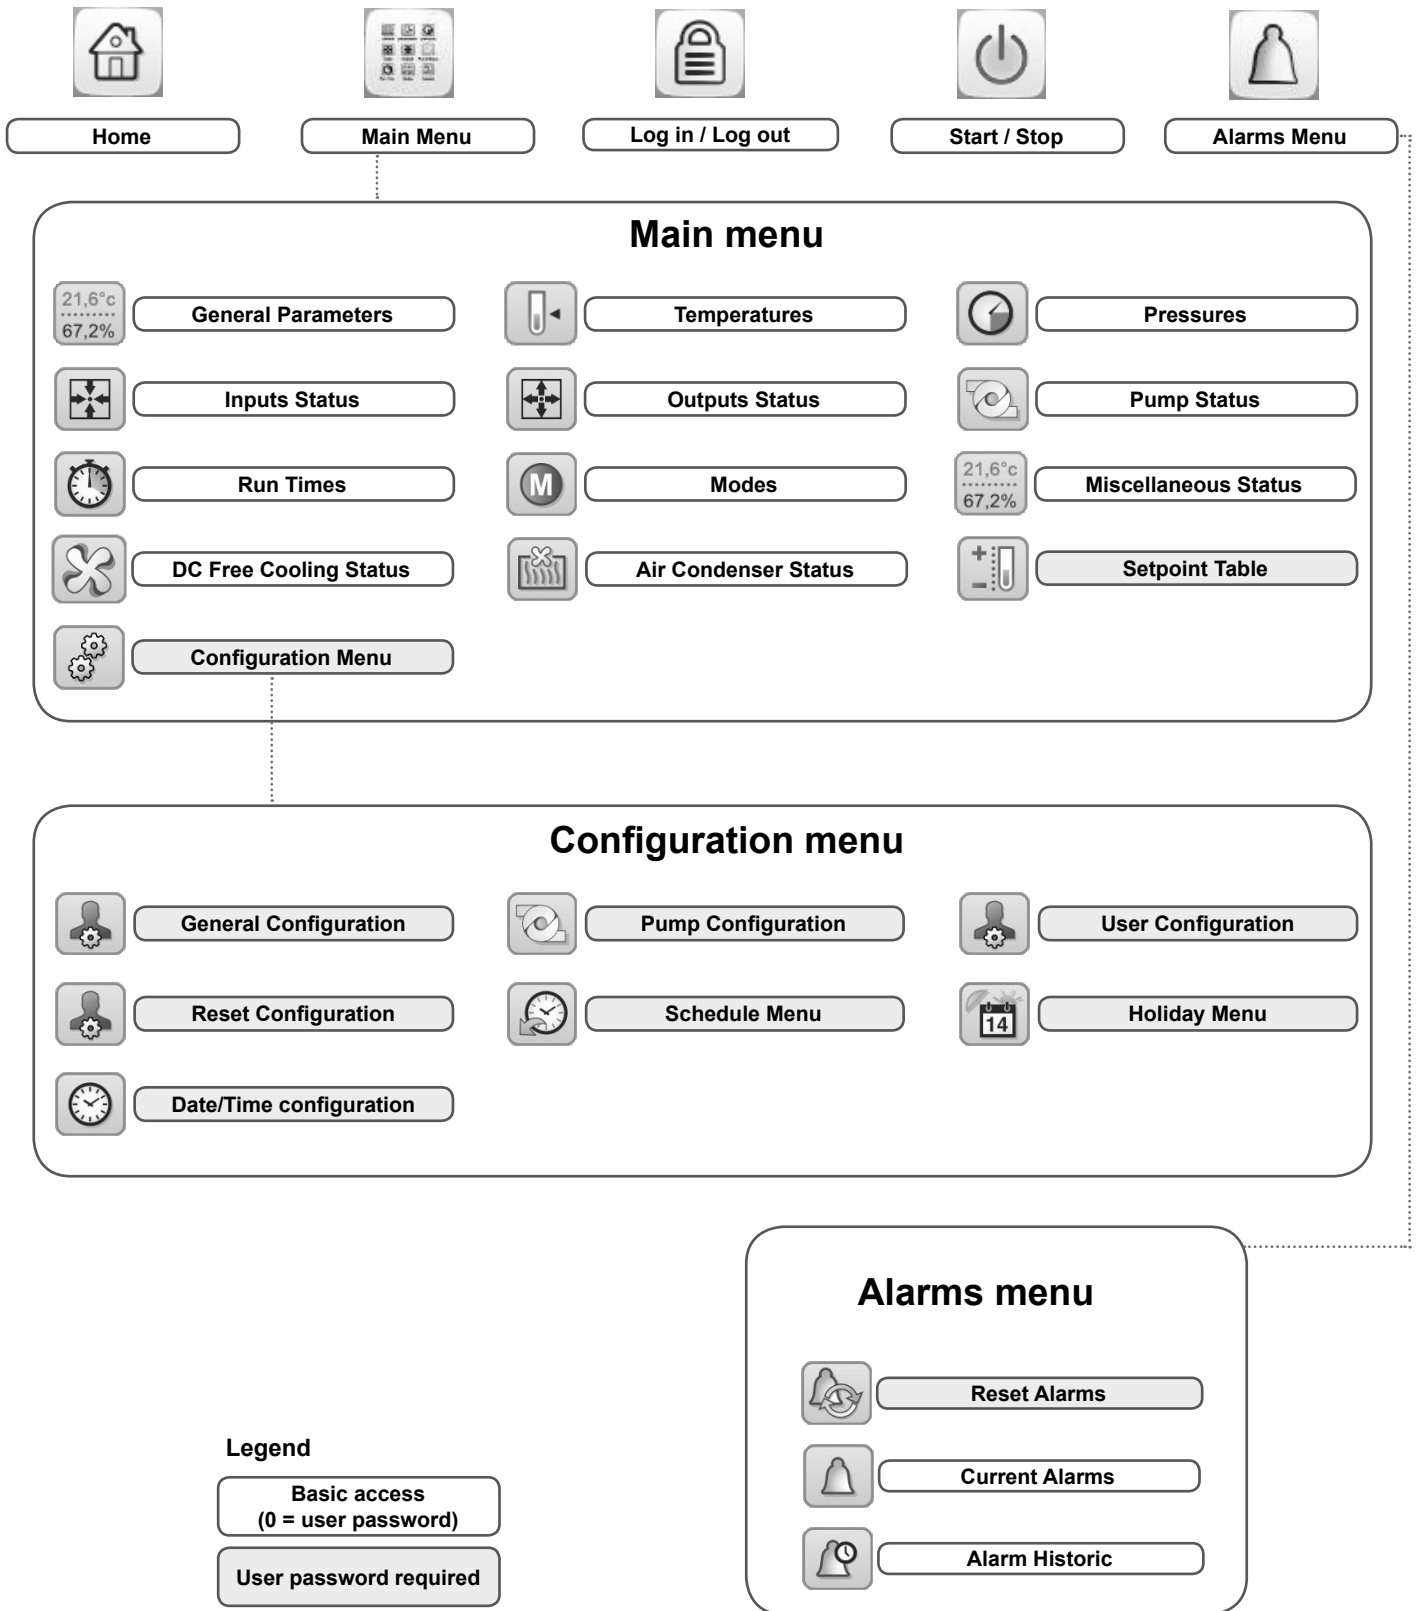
Home

Main Menu

Log in / Log out

Start / Stop

Alarms Menu

Main menu

21,6°c 67,2%

General Parameters

Temperatures

Pressures

Inputs Status

Outputs Status

Pump Status

Run Times

M

Modes

21,6°c 67,2%

Miscellaneous Status

DC Free Cooling Status

Air Condenser Status

Setpoint Table

Configuration Menu

Configuration menu

General Configuration

Pump Configuration

User Configuration

Reset Configuration

Schedule Menu

14

Holiday Menu

Date/Time configuration

Alarms menu

Reset Alarms

Current Alarms

Alarm Historic

Legend

Basic access (0 = user password)

User password required